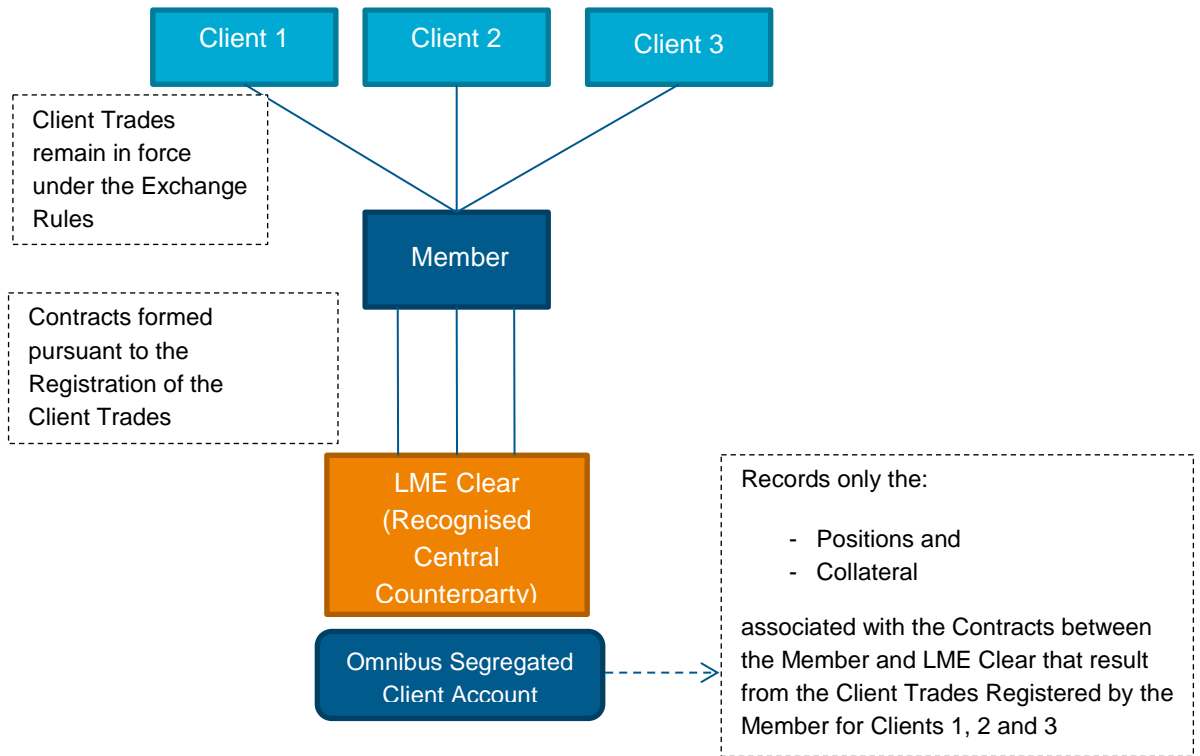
Client 1

Client 2

Client 3

Client Trades remain in force under the Exchange Rules

Member

Contracts formed pursuant to the Registration of the Client Trades

LME Clear (Recognised Central Counterparty)

Omnibus Segregated Client Account

Records only the:

- Positions and
- Collateral

associated with the Contracts between the Member and LME Clear that result from the Client Trades Registered by the Member for Clients 1, 2 and 3